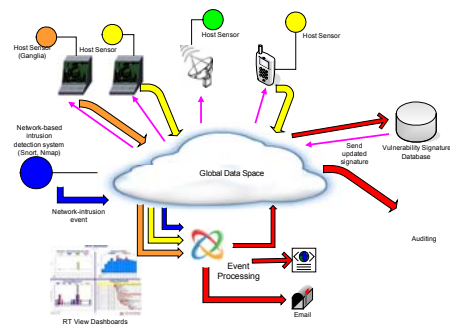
Host Sensor (Ganglia)

Host Sensor

Host Sensor

Host Sensor

Network-based intrusion detection system (Snort, Nmap)

Send updated signature

Vulnerability Signature Database

Global Data Space

Network-intrusion event

Auditing

Event Processing

Email

RT View Dashboards